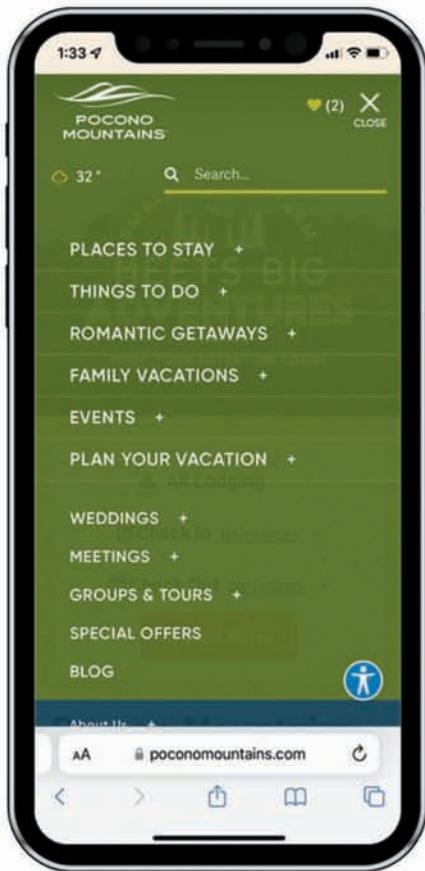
1:33

POCONO MOUNTAINS

(2) CLOSE

32° Search...

PLACES TO STAY +

THINGS TO DO +

ROMANTIC GETAWAYS +

FAMILY VACATIONS +

EVENTS +

PLAN YOUR VACATION +

WEDDINGS +

MEETINGS +

GROUPS & TOURS +

SPECIAL OFFERS

BLOG

About Us +

AA poconomountains.com